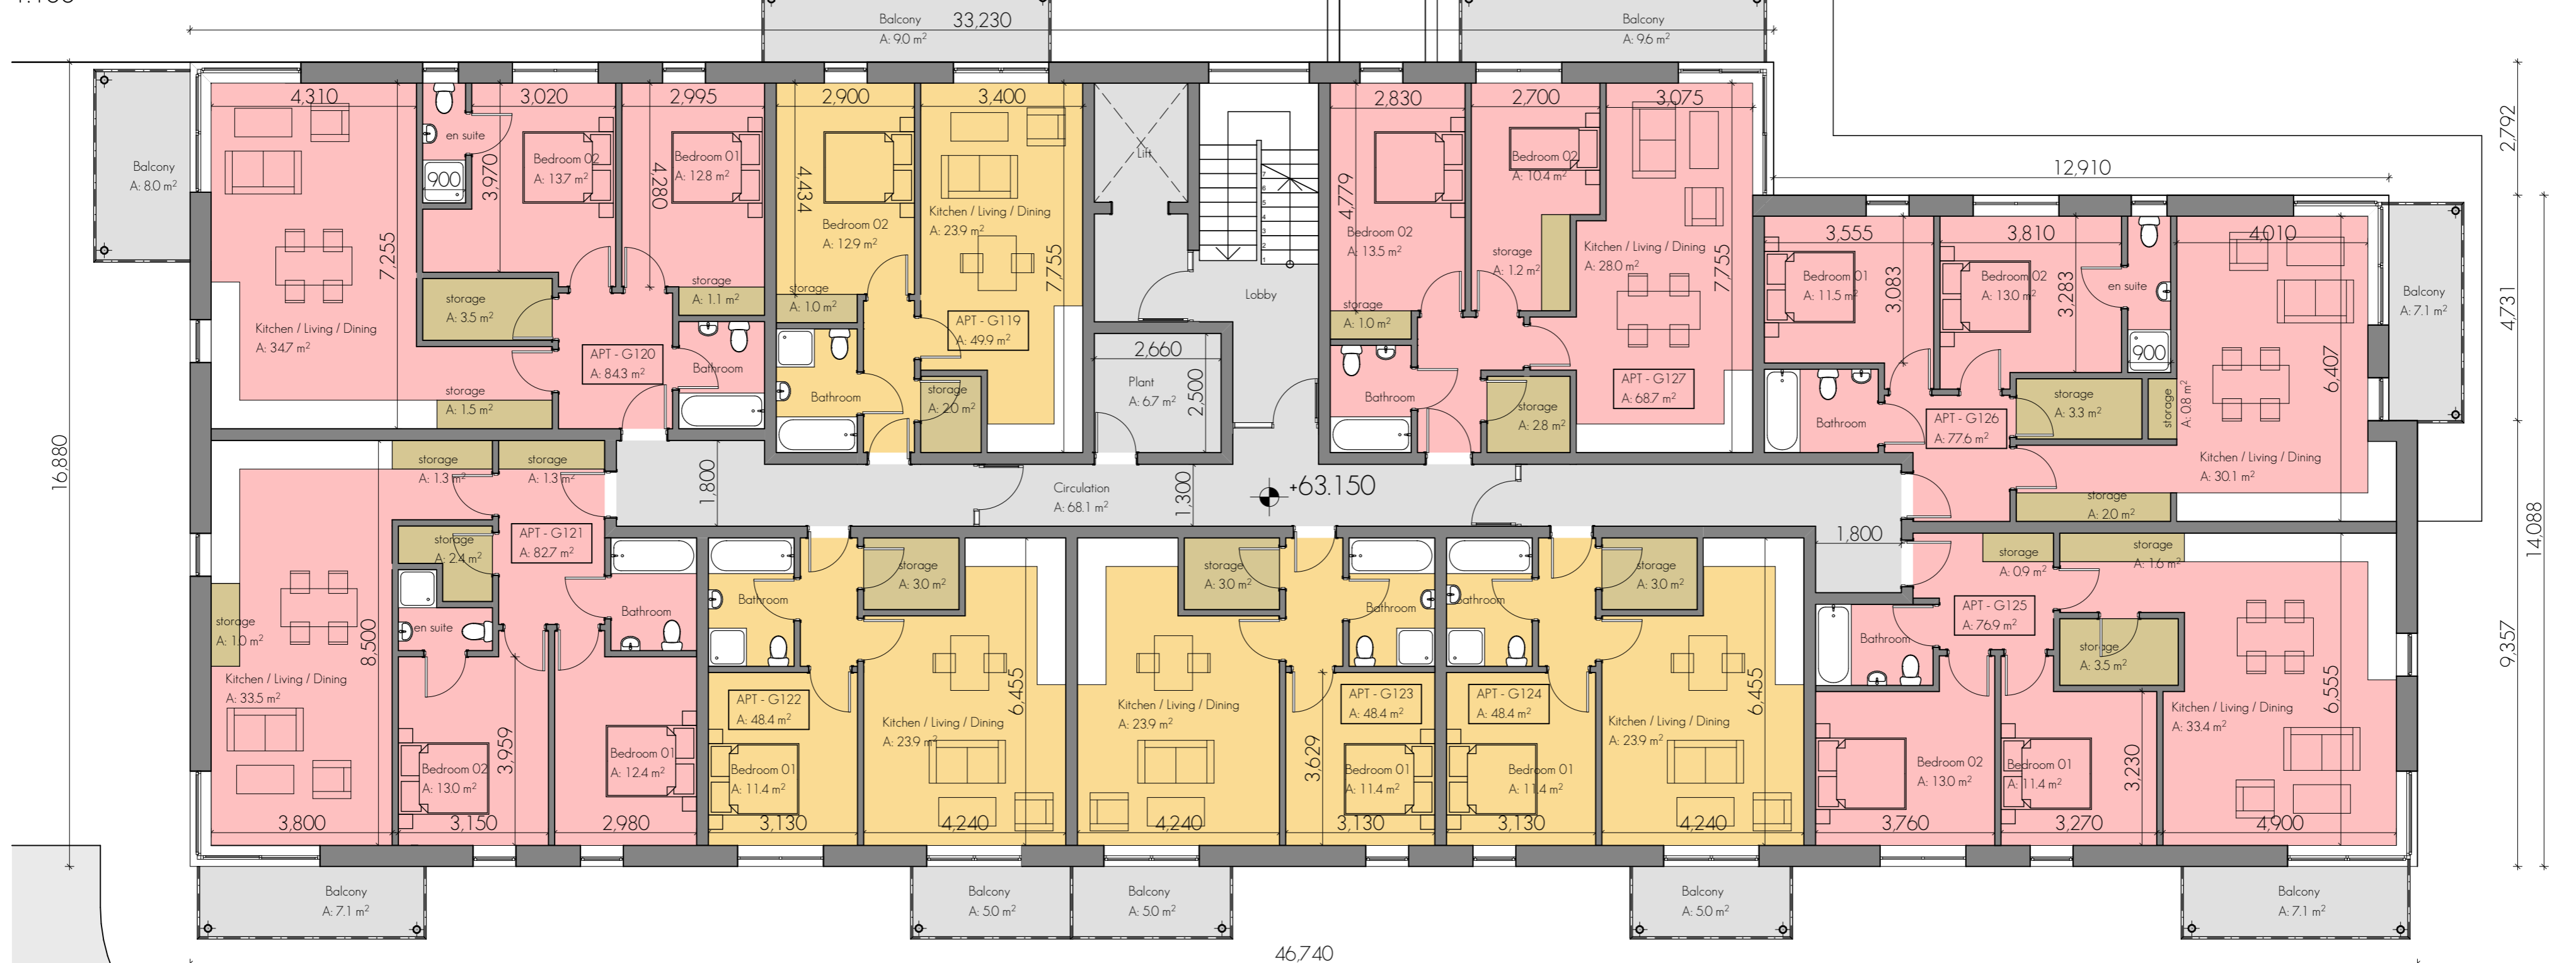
33,230

Balcony
A: 9.0 m$^2$

Balcony
A: 9.6 m$^2$

Balcony
A: 8.0 m$^2$

4,310
3,020
2,995
2,900
3,400
2,830
2,700
3,075

en suite
900
3,970
Bedroom 02
A: 13.7 m$^2$
4,280
Bedroom 01
A: 12.8 m$^2$
4,434
Bedroom 02
A: 12.9 m$^2$
Kitchen / Living / Dining
A: 23.9 m$^2$
7,755
Lift
Lobby
4,779
Bedroom 02
A: 13.5 m$^2$
Bedroom 02
A: 10.4 m$^2$
storage
A: 1.2 m$^2$
Kitchen / Living / Dining
A: 28.0 m$^2$
7,755

12,910

2,792

7,255
Kitchen / Living / Dining
A: 34.7 m$^2$
storage
A: 3.5 m$^2$
storage
A: 1.5 m$^2$
storage
A: 1.1 m$^2$
APT - G120
A: 84.3 m$^2$
Bathroom
storage
A: 1.0 m$^2$
Bathroom
APT - G119
A: 49.9 m$^2$
storage
A: 2.0 m$^2$
2,660
Plant
A: 6.7 m$^2$
2,500
storage
A: 1.0 m$^2$
Bathroom
storage
A: 2.8 m$^2$
APT - G127
A: 68.7 m$^2$

3,555
3,810
4,010
Bedroom 01
A: 11.5 m$^2$
3,083
Bedroom 02
A: 13.0 m$^2$
3,283
en suite
900
Balcony
A: 7.1 m$^2$
4,731
6,407
Bathroom
APT - G126
A: 77.6 m$^2$
storage
A: 3.3 m$^2$
storage
A: 0.8 m$^2$
Kitchen / Living / Dining
A: 30.1 m$^2$
storage
A: 2.0 m$^2$

16,880
storage
A: 1.3 m$^2$
storage
A: 1.3 m$^2$
1,800
Circulation
A: 68.1 m$^2$
1,300
+63.150
1,800
14,088

storage
A: 2.4 m$^2$
APT - G121
A: 82.7 m$^2$
storage
A: 1.0 m$^2$
Kitchen / Living / Dining
A: 33.5 m$^2$
8,500
en suite
Bathroom
storage
A: 3.0 m$^2$
Bathroom
APT - G122
A: 48.4 m$^2$
Kitchen / Living / Dining
A: 23.9 m$^2$
6,455
storage
A: 3.0 m$^2$
Bathroom
Kitchen / Living / Dining
A: 23.9 m$^2$
APT - G123
A: 48.4 m$^2$
3,629
Bathroom
APT - G124
A: 48.4 m$^2$
storage
A: 3.0 m$^2$
Kitchen / Living / Dining
A: 23.9 m$^2$
6,455
storage
A: 0.9 m$^2$
storage
A: 1.6 m$^2$
APT - G125
A: 76.9 m$^2$
Bathroom
storage
A: 3.5 m$^2$
Kitchen / Living / Dining
A: 33.4 m$^2$
6,555
9,357

Bedroom 02
A: 13.0 m$^2$
3,959
Bedroom 01
A: 12.4 m$^2$
Bedroom 01
A: 11.4 m$^2$
Bedroom 01
A: 11.4 m$^2$
Bedroom 01
A: 11.4 m$^2$
Bedroom 02
A: 13.0 m$^2$
Bedroom 01
A: 11.4 m$^2$
3,230

3,800
3,150
2,980
3,130
4,240
4,240
3,130
3,130
4,240
3,760
3,270
4,900

Balcony
A: 7.1 m$^2$
Balcony
A: 5.0 m$^2$
Balcony
A: 5.0 m$^2$
Balcony
A: 5.0 m$^2$
Balcony
A: 7.1 m$^2$

46,740